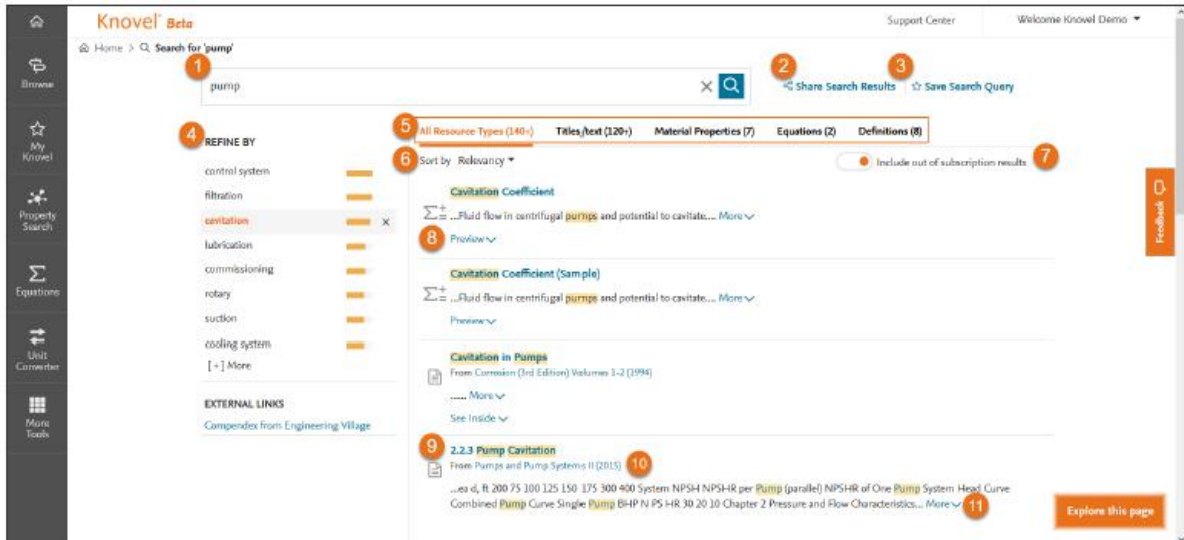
Browse

My Knovel

Property Search

Equations

Unit Converter

More Tools

Knovel Beta

Support Center

Welcome Knovel Demo

Home > Search for 'pump'

1

pump

2

Share Search Results

3

Save Search Query

4

REFINE BY

control system

filtration

cavitation

lubrication

commissioning

rotary

suction

cooling system

[+] More

EXTERNAL LINKS

Compendex from Engineering Village

5

All Resource Types (140+)

Titles/text (120+)

Material Properties (7)

Equations (2)

Definitions (8)

6

Sort by Relevancy

Include out of subscription results

7

Cavitation Coefficient

...Fluid flow in centrifugal pumps and potential to cavitate.... More

8

Preview

Cavitation Coefficient (Sample)

...Fluid flow in centrifugal pumps and potential to cavitate.... More

Preview

Cavitation in Pumps

From Corrosion (3rd Edition) Volumes 1-2 (1994)

..... More

See Inside

9

2.2.3 Pump Cavitation

From Pumps and Pump Systems II (2015)

10

...ea d, ft 200 75 100 125 150 175 300 400 System NPSH NPSHR per Pump (parallel) NPSHR of One Pump System Head Curve Combined Pump Curve Single Pump BHP N PS HR 30 20 10 Chapter 2 Pressure and Flow Characteristics... More

11

Feedback

Explore this page